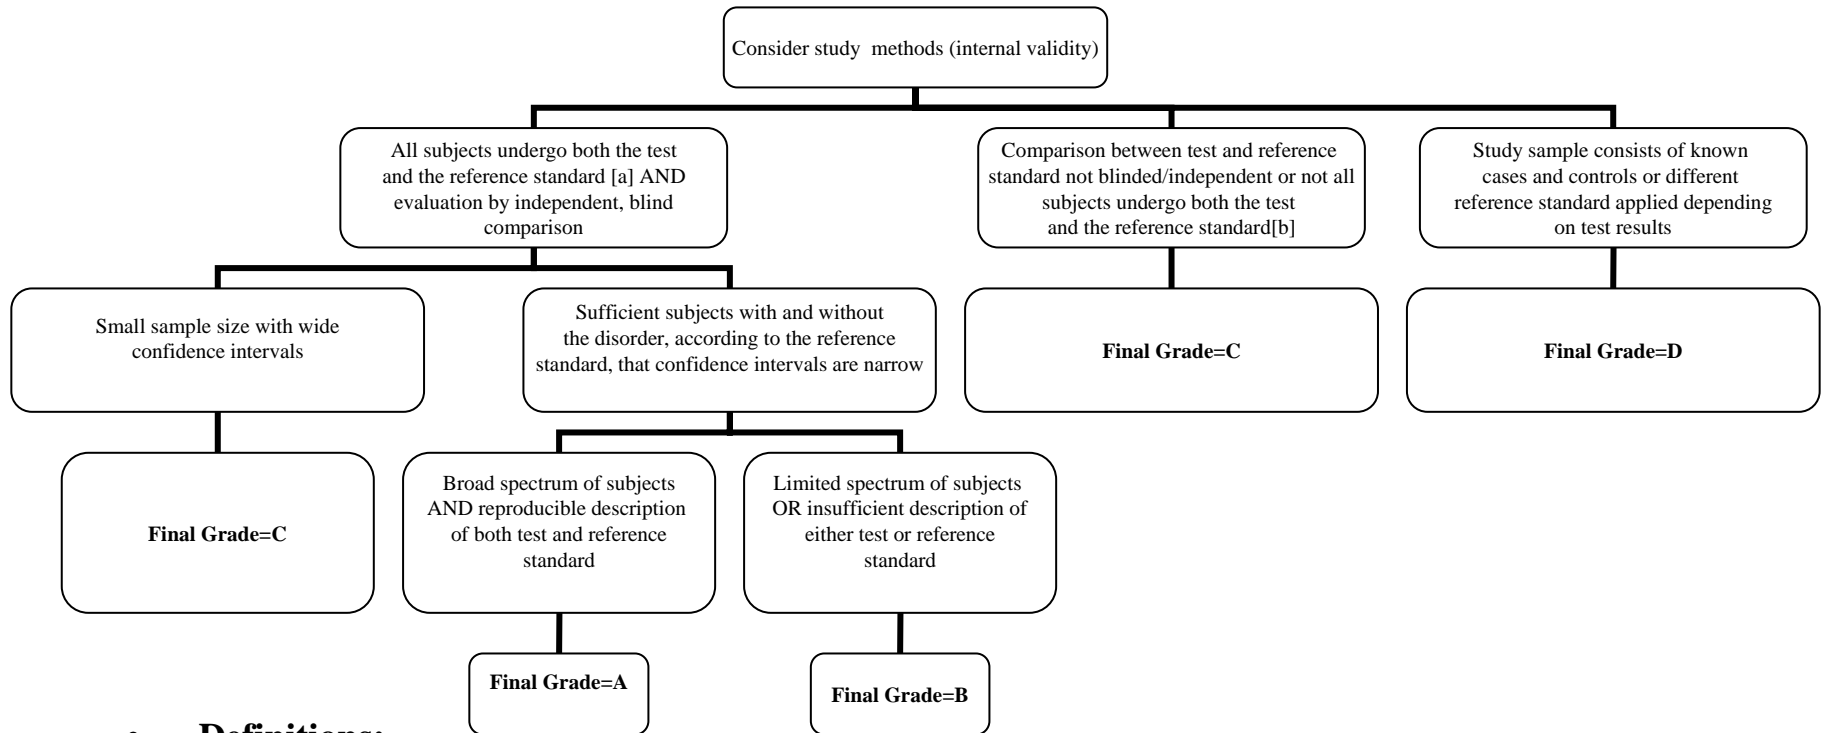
Consider study methods (internal validity)

All subjects undergo both the test and the reference standard [a] AND evaluation by independent, blind comparison

Comparison between test and reference standard not blinded/independent or not all subjects undergo both the test and the reference standard[b]

Study sample consists of known cases and controls or different reference standard applied depending on test results

Small sample size with wide confidence intervals

Sufficient subjects with and without the disorder, according to the reference standard, that confidence intervals are narrow

**Final Grade=C**

**Final Grade=D**

**Final Grade=C**

Broad spectrum of subjects AND reproducible description of both test and reference standard

Limited spectrum of subjects OR insufficient description of either test or reference standard

**Final Grade=A**

**Final Grade=B**

• **Definitions:**